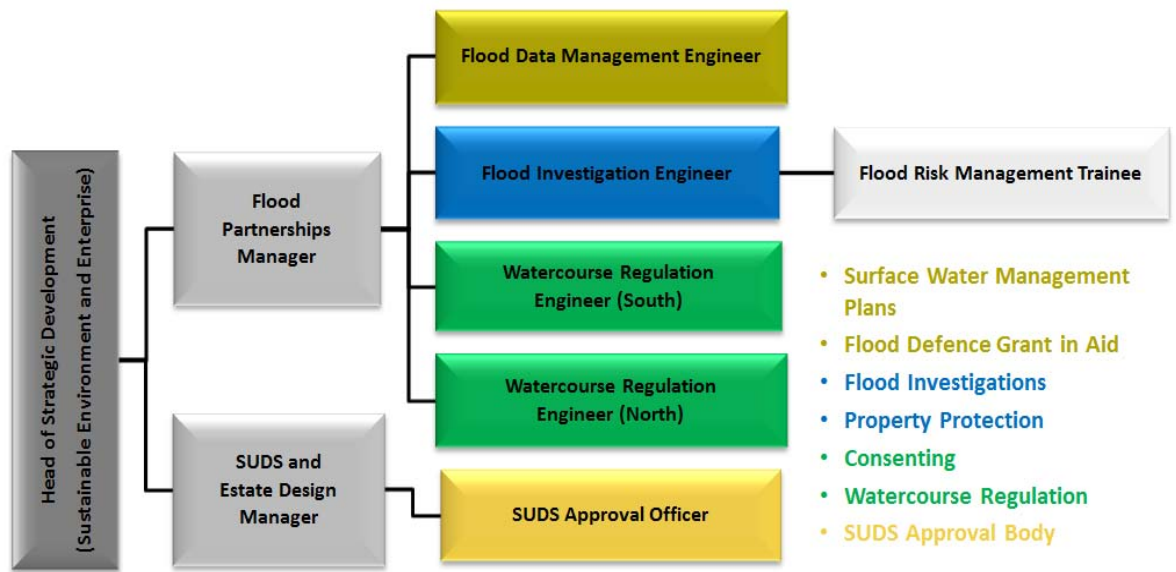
Head of Strategic Development (Sustainable Environment and Enterprise)

Flood Partnerships Manager

SUDS and Estate Design Manager

Flood Data Management Engineer

Flood Investigation Engineer

Flood Risk Management Trainee

Watercourse Regulation Engineer (South)

Watercourse Regulation Engineer (North)

SUDS Approval Officer

- Surface Water Management Plans
- Flood Defence Grant in Aid
- Flood Investigations
- Property Protection
- Consenting
- Watercourse Regulation
- SUDS Approval Body